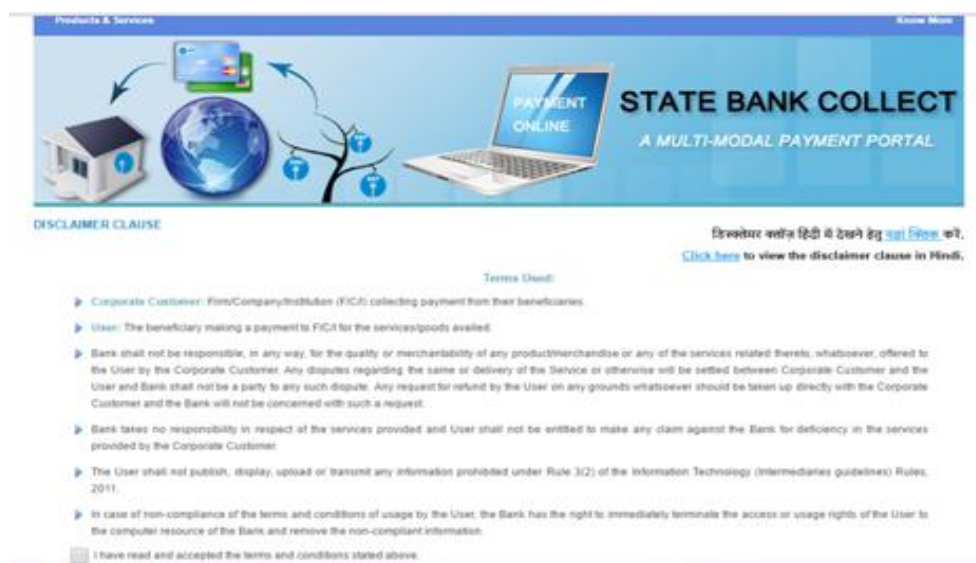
Products & Services

Know More

PAYMENT ONLINE

STATE BANK COLLECT

A MULTI-MODAL PAYMENT PORTAL

DISCLAIMER CLAUSE

डिस्क्लेमर क्लॉज़ हिंदी में देखने हेतु यहां क्लिक करें.

Click here to view the disclaimer clause in Hindi.

Terms Used:

Corporate Customer: Firm/Company/Institution (F/C/I) collecting payment from their beneficiaries.

User: The beneficiary making a payment to F/C/I for the services/goods availed.

Bank shall not be responsible, in any way, for the quality or merchantability of any product/merchandise or any of the services related thereto, whatsoever, offered to the User by the Corporate Customer. Any disputes regarding the same or delivery of the Service or otherwise will be settled between Corporate Customer and the User and Bank shall not be a party to any such dispute. Any request for refund by the User on any grounds whatsoever should be taken up directly with the Corporate Customer and the Bank will not be concerned with such a request.

Bank takes no responsibility in respect of the services provided and User shall not be entitled to make any claim against the Bank for deficiency in the services provided by the Corporate Customer.

The User shall not publish, display, upload or transmit any information prohibited under Rule 3(2) of the Information Technology (Intermediaries guidelines) Rules, 2011.

In case of non-compliance of the terms and conditions of usage by the User, the Bank has the right to immediately terminate the access or usage rights of the User to the computer resource of the Bank and remove the non-compliant information.

I have read and accepted the terms and conditions stated above.